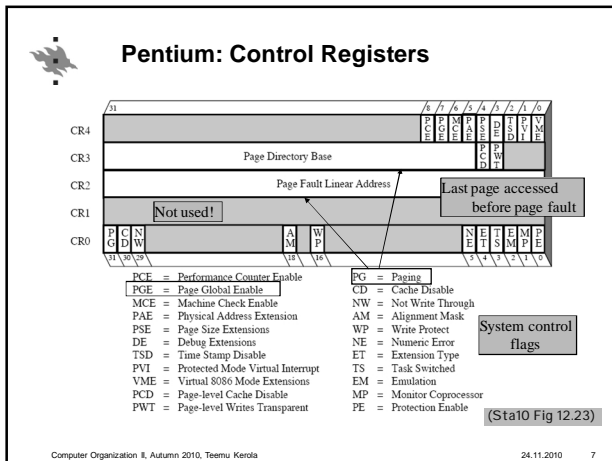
Pentium: Control Registers

31 8 7 6 5 4 3 2 1 0

CR4 PCE PGE MCE PAE PSE DE TSD PVI VME

CR3 Page Directory Base PCD PWT

CR2 Page Fault Linear Address

Last page accessed before page fault

CR1 Not used!

CR0 PG CD NW AM WP NE ET TS EM MP PE

31 30 29 18 16 5 4 3 2 1 0

PCE = Performance Counter Enable
PGE = Page Global Enable
MCE = Machine Check Enable
PAE = Physical Address Extension
PSE = Page Size Extensions
DE = Debug Extensions
TSD = Time Stamp Disable
PVI = Protected Mode Virtual Interrupt
VME = Virtual 8086 Mode Extensions
PCD = Page-level Cache Disable
PWT = Page-level Writes Transparent

PG = Paging
CD = Cache Disable
NW = Not Write Through
AM = Alignment Mask
WP = Write Protect
NE = Numeric Error
ET = Extension Type
TS = Task Switched
EM = Emulation
MP = Monitor Coprocessor
PE = Protection Enable

System control flags

(Sta10 Fig 12.23)

Computer Organization II, Autumn 2010, Teemu Kerola 24.11.2010 7